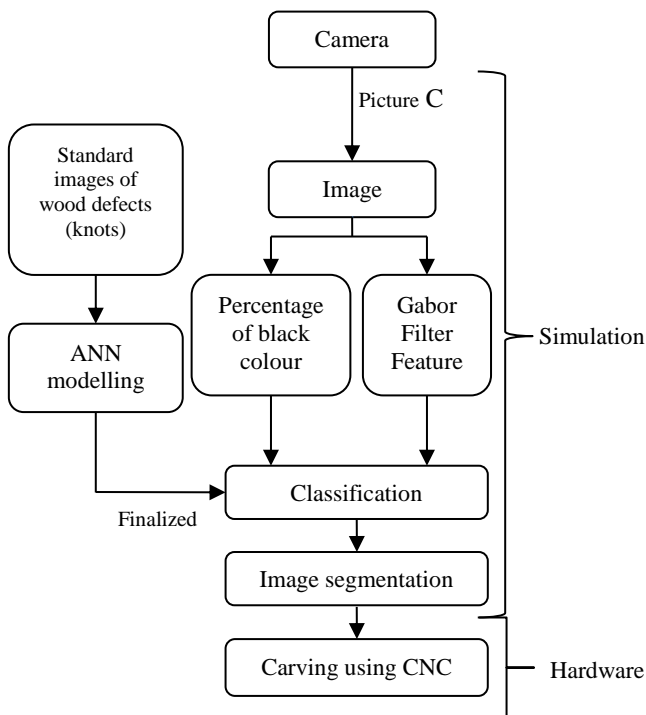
Camera

Picture C

Image

Standard images of wood defects (knots)

ANN modelling

Percentage of black colour

Gabor Filter Feature

Simulation

Classification

Finalized

Image segmentation

Carving using CNC

Hardware